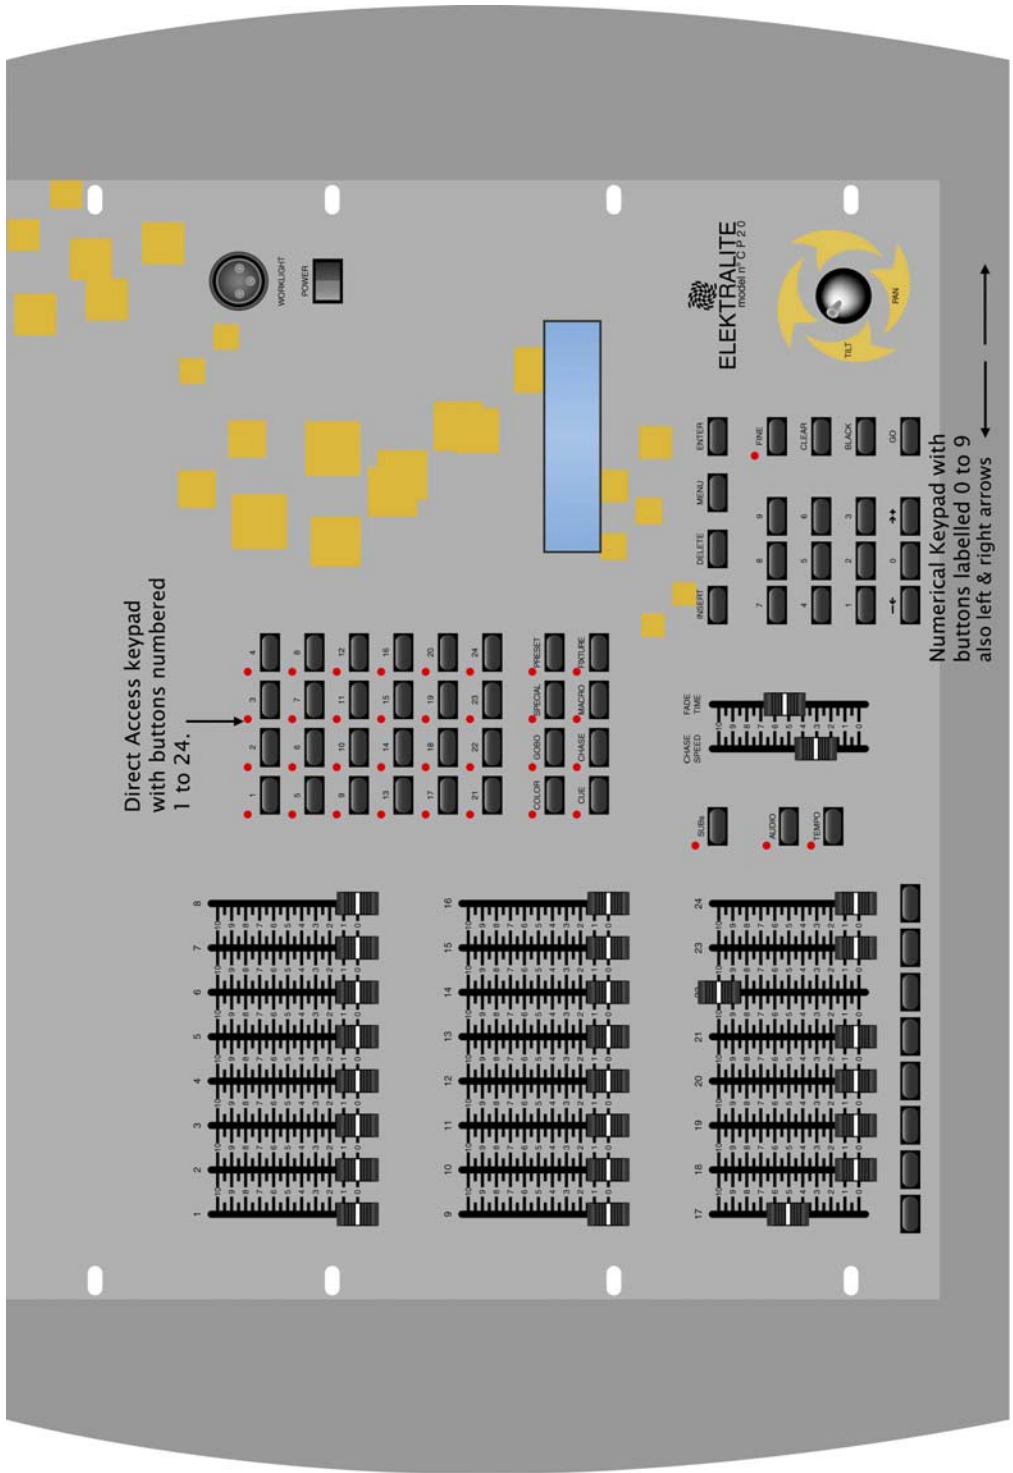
Direct Access keypad with buttons numbered 1 to 24.

WORKLIGHT
POWER

ELEKTRALITE
model mCP20

TILT
PAN

1 2 3 4
5 6 7 8
9 10 11 12
13 14 15 16
17 18 19 20
21 22 23 24

COLOR GOBO SPECIAL PRESET
CUE CHASE MACRO FIXTURE

INSERT DELETE MENU ENTER
7 8 9 FINE
4 5 6 CLEAR
1 2 3 BLACK
← 0 → GO

CHASE SPEED
FADE TIME

SUBs
AUDIO
TEMPO

1 2 3 4 5 6 7 8
9 10 11 12 13 14 15 16
17 18 19 20 21 22 23 24

Numerical Keypad with buttons labelled 0 to 9 also left & right arrows